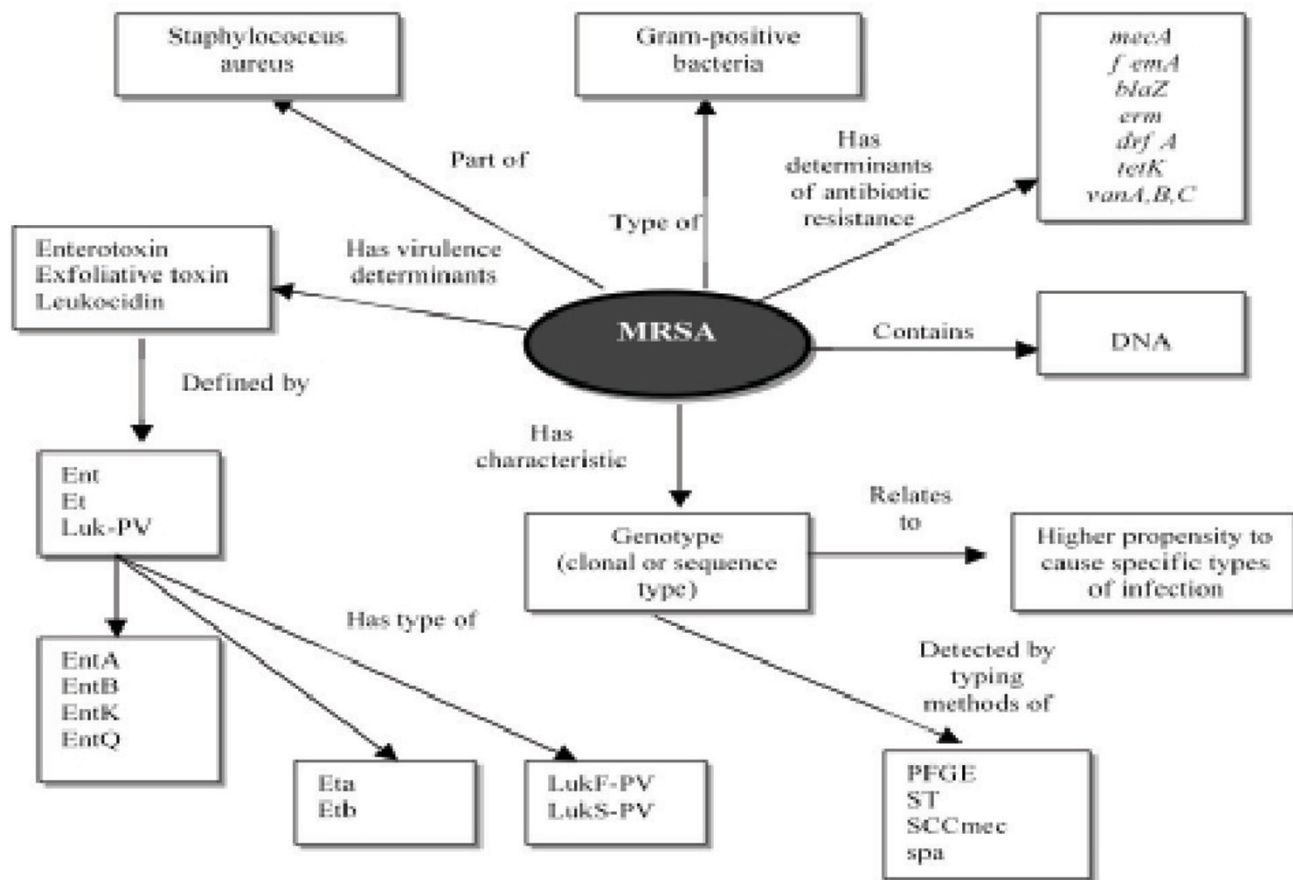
Staphylococcus aureus

Gram-positive bacteria

mecA
f emA
blaZ
erm
drf A
tetK
vanA,B,C

Part of

Type of

Has determinants of antibiotic resistance

Enterotoxin
Exfoliative toxin
Leukocidin

Has virulence determinants

MRSA

Contains

DNA

Defined by

Has characteristic

Ent
Et
Luk-PV

Relates to

Genotype (clonal or sequence type)

Higher propensity to cause specific types of infection

Has type of

Detected by typing methods of

EntA
EntB
EntK
EntQ

Eta
Etb

LukF-PV
LukS-PV

PFGE
ST
SCCmec
spa